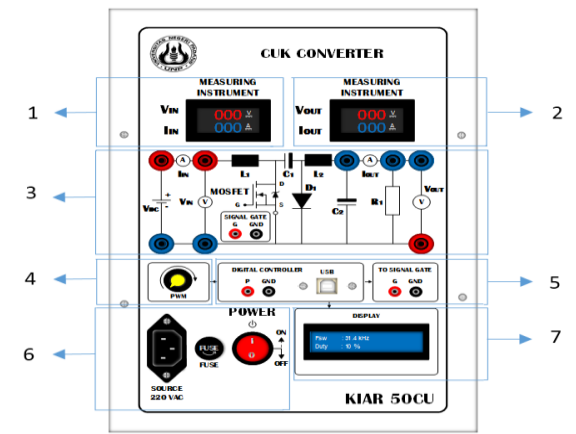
CUK CONVERTER

MEASURING INSTRUMENT
VIN
IIN
000 V
000 A

MEASURING INSTRUMENT
VOUT
IOUT
000 V
000 A

1
2
3
4
5
6
7

A
IIN
L1
C1
L2
A
IOUT
VDC
VIN
V
MOSFET
D
G
S
D1
C2
R1
VOUT
V
SIGNAL GATE
G
GND

PWM

DIGITAL CONTROLLER
P
GND
USB

TO SIGNAL GATE
G
GND

POWER
ON
OFF
FUSE
FUSE
SOURCE
220 VAC

DISPLAY
Freq 31.4 kHz
Duty 10 %

KIAR 50CU